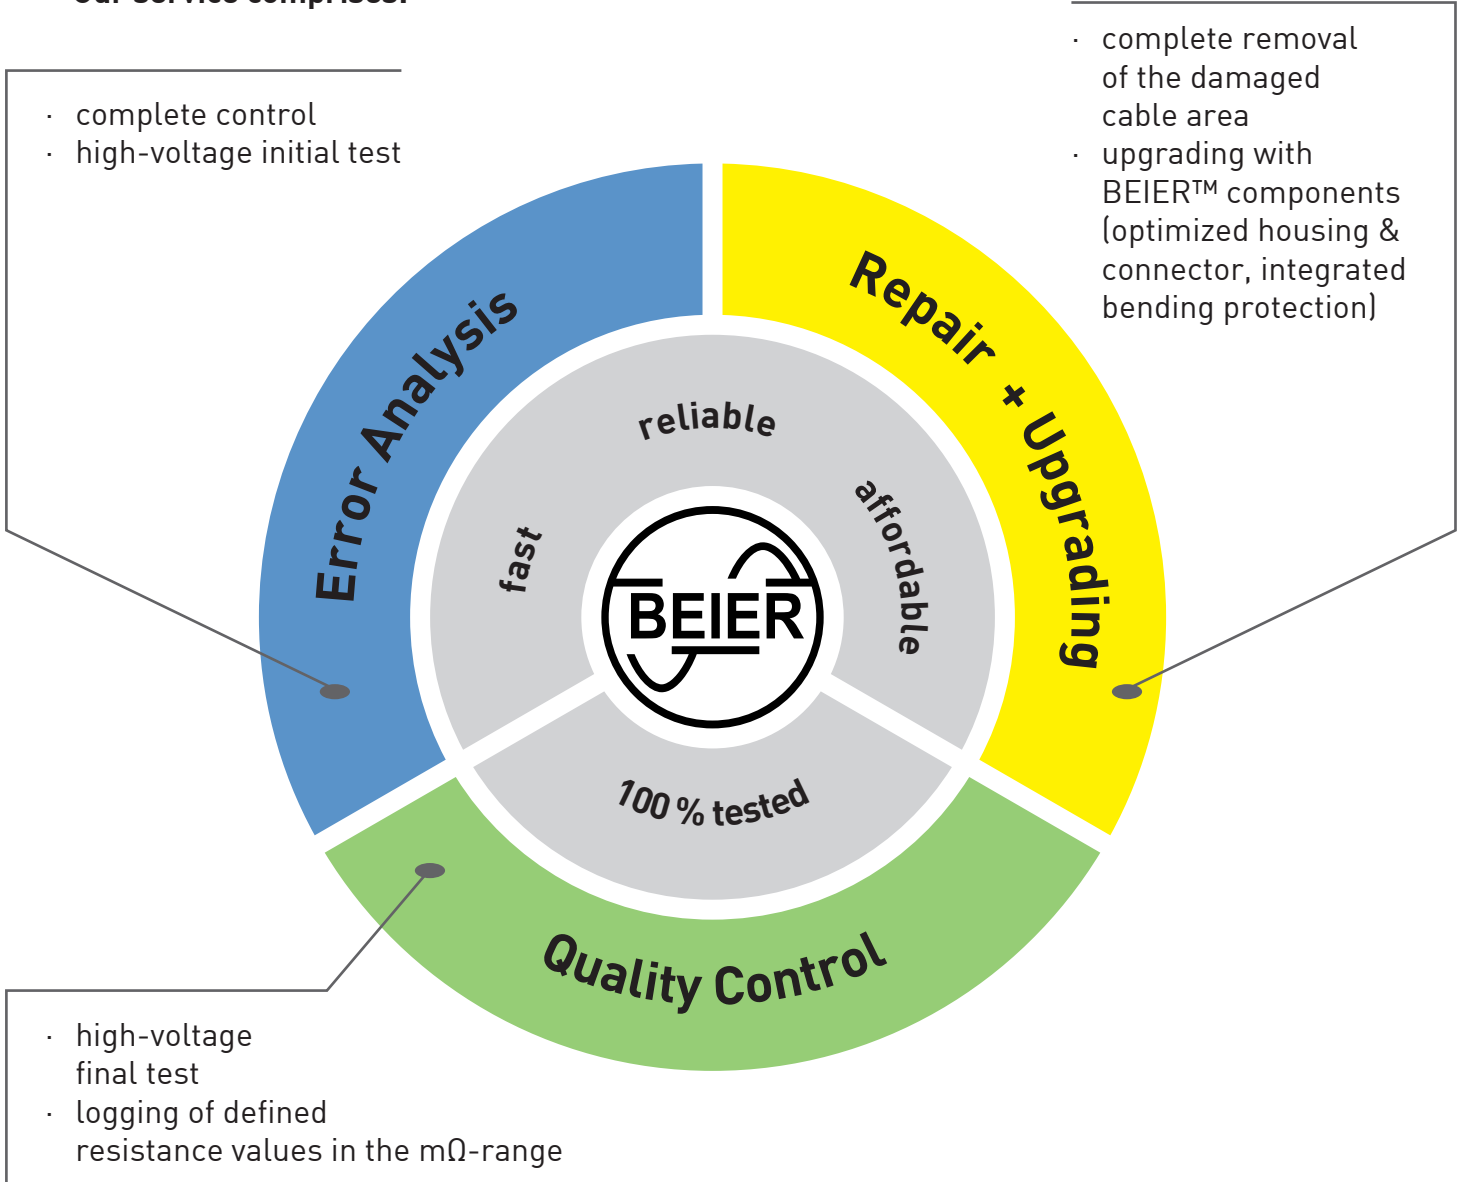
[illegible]

· complete control
· high-voltage initial test

· complete removal of the damaged cable area
· upgrading with BEIER™ components (optimized housing & connector, integrated bending protection)

Error Analysis

Repair + Upgrading

reliable

fast

affordable

BEIER

100 % tested

Quality Control

· high-voltage final test
· logging of defined resistance values in the mΩ-range